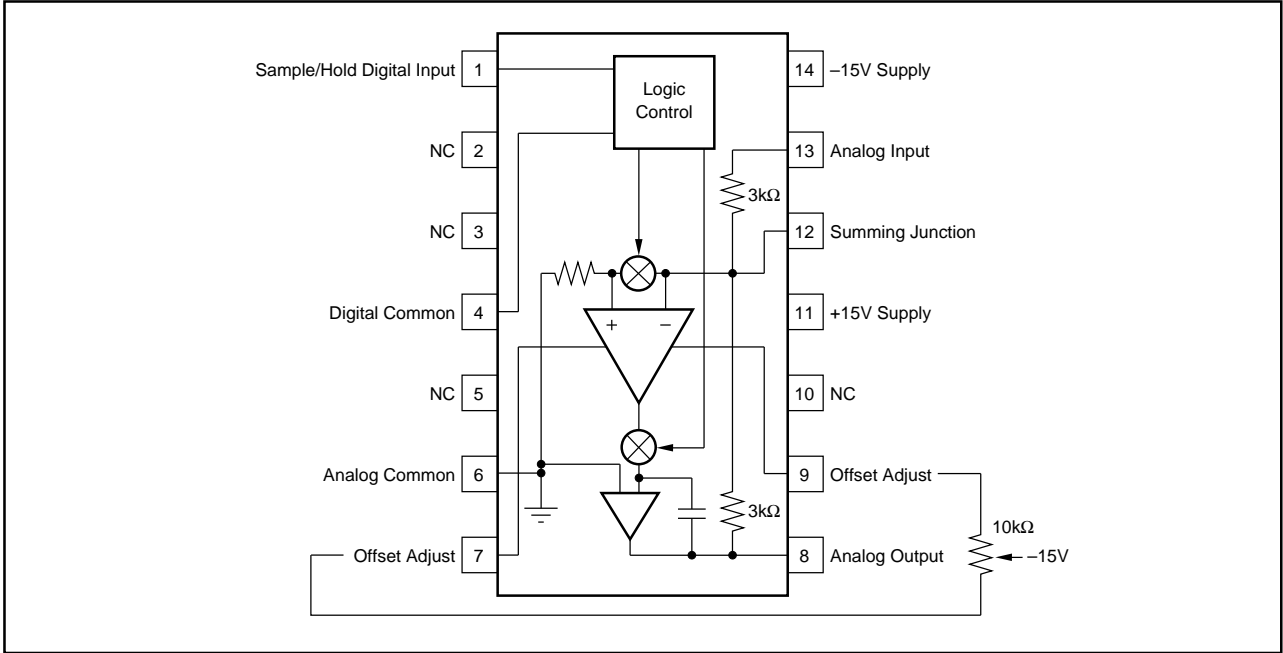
Sample/Hold Digital Input 1
NC 2
NC 3
Digital Common 4
NC 5
Analog Common 6
Offset Adjust 7

Logic Control

+ −

3kΩ
3kΩ

14 –15V Supply
13 Analog Input
12 Summing Junction
11 +15V Supply
10 NC
9 Offset Adjust
8 Analog Output

10kΩ
–15V